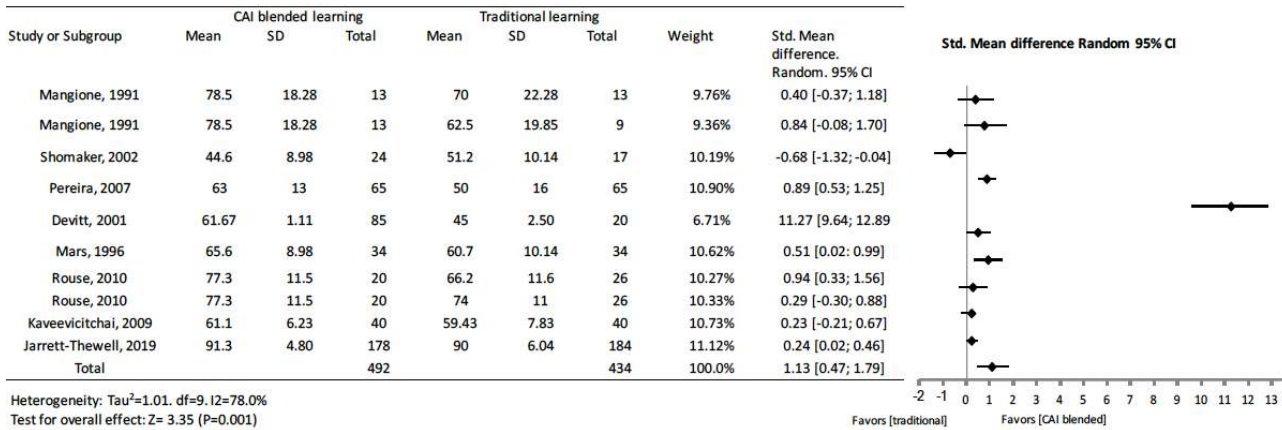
| Study or Subgroup | CAI blended learning Mean | SD | Total | Traditional learning Mean | SD | Total | Weight | Std. Mean difference. Random. 95% CI |
|---|---|---|---|---|---|---|---|---|
| Mangione, 1991 | 78.5 | 18.28 | 13 | 70 | 22.28 | 13 | 9.76% | 0.40 [-0.37; 1.18] |
| Mangione, 1991 | 78.5 | 18.28 | 13 | 62.5 | 19.85 | 9 | 9.36% | 0.84 [-0.08; 1.70] |
| Shomaker, 2002 | 44.6 | 8.98 | 24 | 51.2 | 10.14 | 17 | 10.19% | -0.68 [-1.32; -0.04] |
| Pereira, 2007 | 63 | 13 | 65 | 50 | 16 | 65 | 10.90% | 0.89 [0.53; 1.25] |
| Devitt, 2001 | 61.67 | 1.11 | 85 | 45 | 2.50 | 20 | 6.71% | 11.27 [9.64; 12.89 |
| Mars, 1996 | 65.6 | 8.98 | 34 | 60.7 | 10.14 | 34 | 10.62% | 0.51 [0.02; 0.99] |
| Rouse, 2010 | 77.3 | 11.5 | 20 | 66.2 | 11.6 | 26 | 10.27% | 0.94 [0.33; 1.56] |
| Rouse, 2010 | 77.3 | 11.5 | 20 | 74 | 11 | 26 | 10.33% | 0.29 [-0.30; 0.88] |
| Kaveevicitchai, 2009 | 61.1 | 6.23 | 40 | 59.43 | 7.83 | 40 | 10.73% | 0.23 [-0.21; 0.67] |
| Jarrett-Thewell, 2019 | 91.3 | 4.80 | 178 | 90 | 6.04 | 184 | 11.12% | 0.24 [0.02; 0.46] |
| Total | | | 492 | | | 434 | 100.0% | 1.13 [0.47; 1.79] |

Heterogeneity: Tau$^2$=1.01. df=9. I2=78.0%
Test for overall effect: Z= 3.35 (P=0.001)

Std. Mean difference Random 95% CI

-2 -1 0 1 2 3 4 5 6 7 8 9 10 11 12 13

Favors [traditional] Favors [CAI blended]